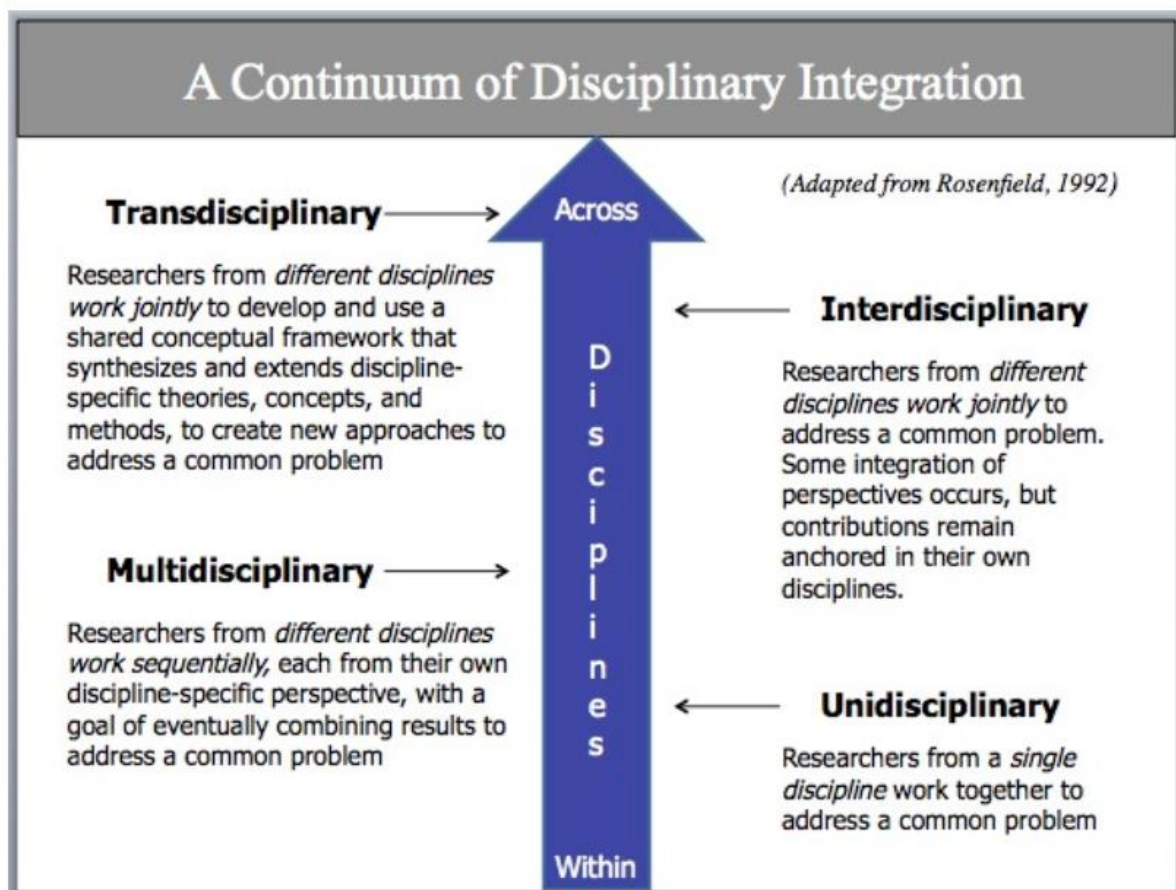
A Continuum of Disciplinary Integration

(Adapted from Rosenfield, 1992)

Transdisciplinary

Across

Researchers from *different disciplines work jointly* to develop and use a shared conceptual framework that synthesizes and extends discipline-specific theories, concepts, and methods, to create new approaches to address a common problem

Interdisciplinary

Researchers from *different disciplines work jointly* to address a common problem. Some integration of perspectives occurs, but contributions remain anchored in their own disciplines.

D
i
s
c
i
p
l
i
n
e
s

Multidisciplinary

Researchers from *different disciplines work sequentially,* each from their own discipline-specific perspective, with a goal of eventually combining results to address a common problem

Unidisciplinary

Researchers from a *single discipline* work together to address a common problem

Within